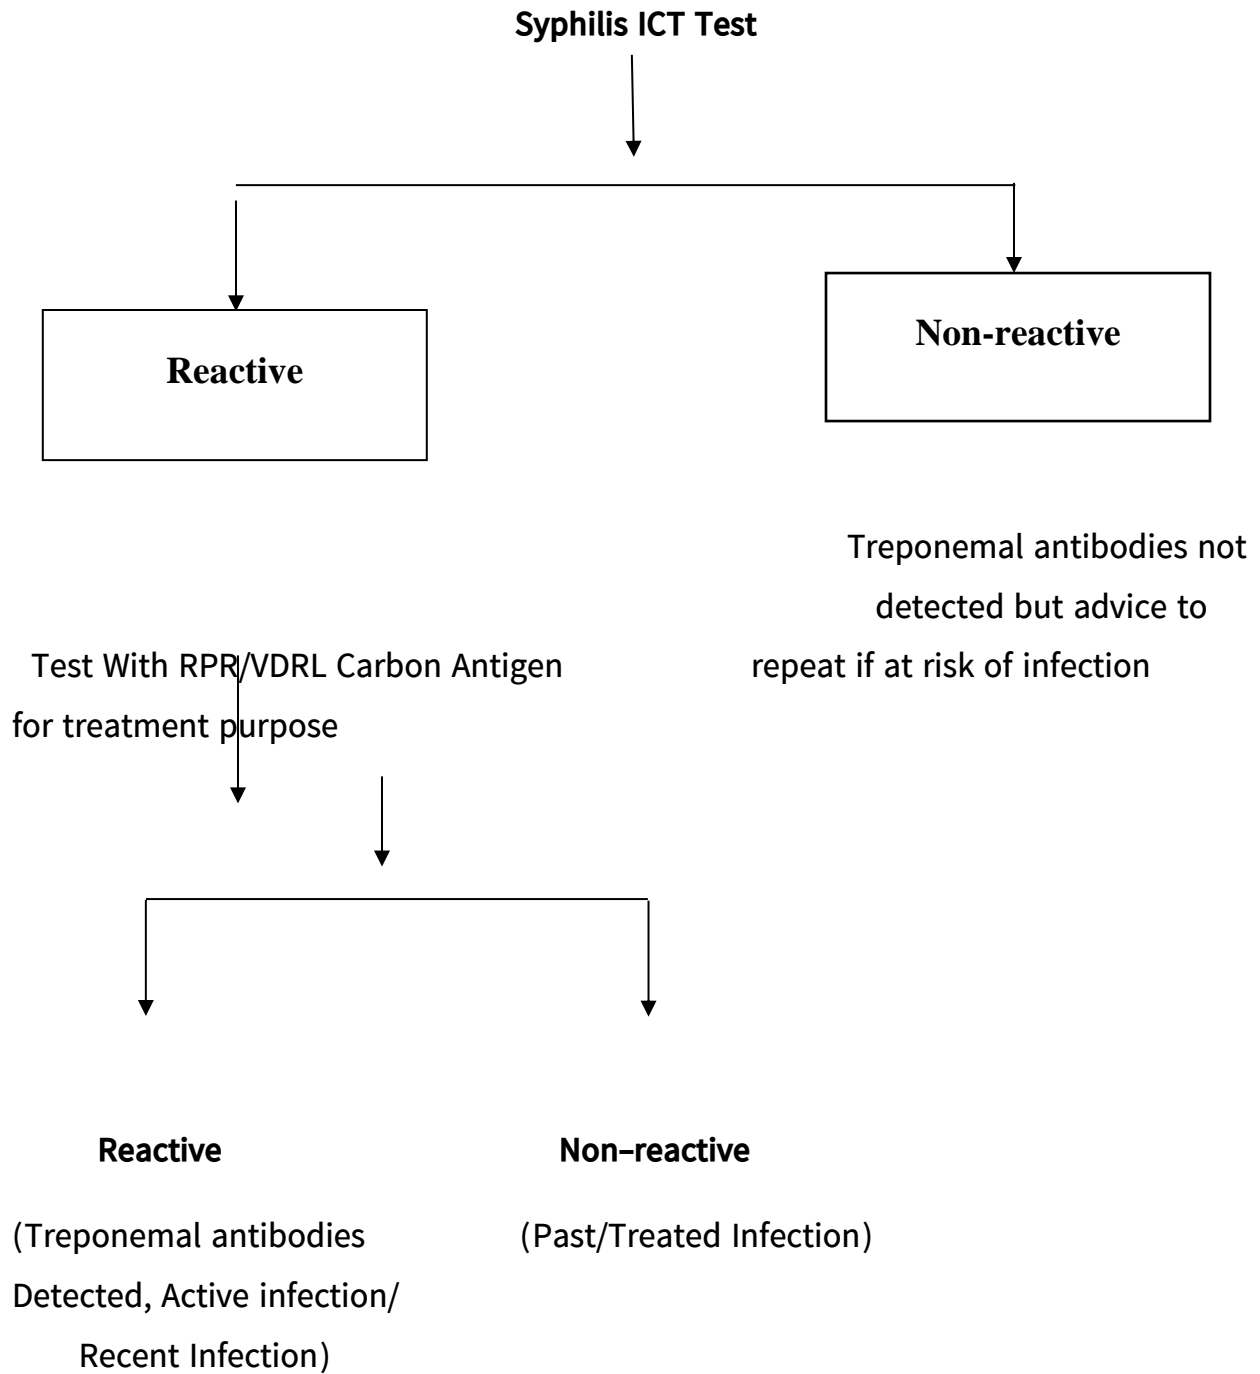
Syphilis ICT Test

Reactive

Non-reactive

Treponemal antibodies not detected but advice to repeat if at risk of infection

Test With RPR/VDRL Carbon Antigen for treatment purpose

Reactive

(Treponemal antibodies Detected, Active infection/ Recent Infection)

Non–reactive

(Past/Treated Infection)